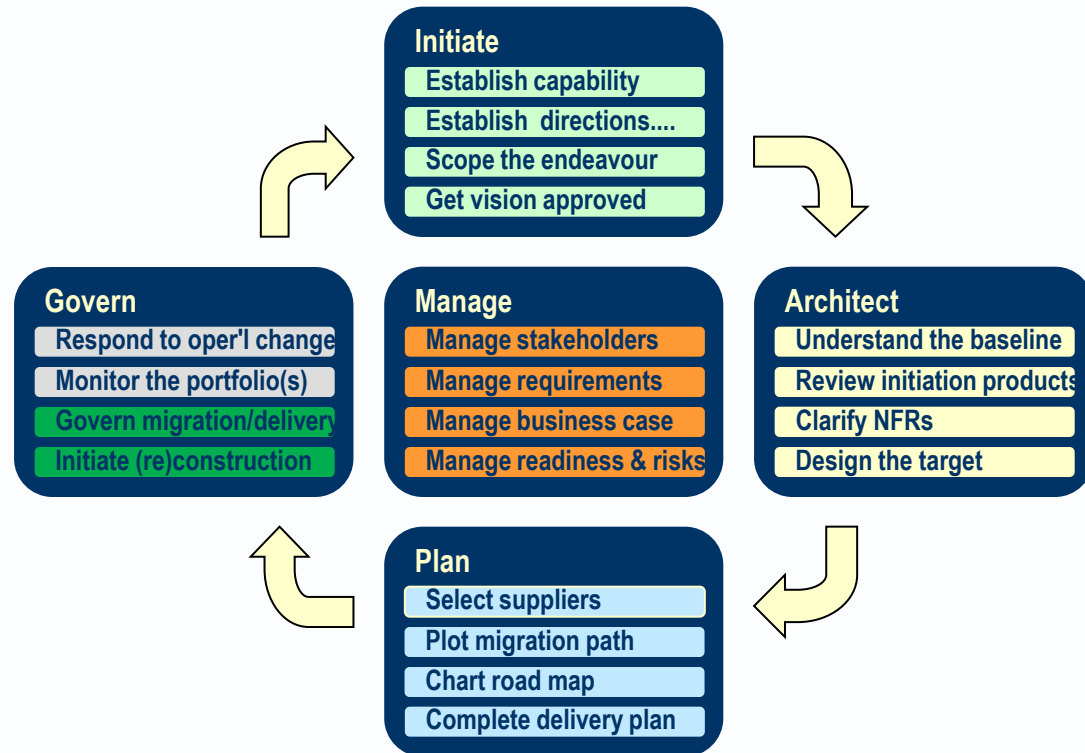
Initiate
Establish capability
Establish directions....
Scope the endeavour
Get vision approved

Govern
Respond to oper'l change
Monitor the portfolio(s)
Govern migration/delivery
Initiate (re)construction

Manage
Manage stakeholders
Manage requirements
Manage business case
Manage readiness & risks

Architect
Understand the baseline
Review initiation products
Clarify NFRs
Design the target

Plan
Select suppliers
Plot migration path
Chart road map
Complete delivery plan